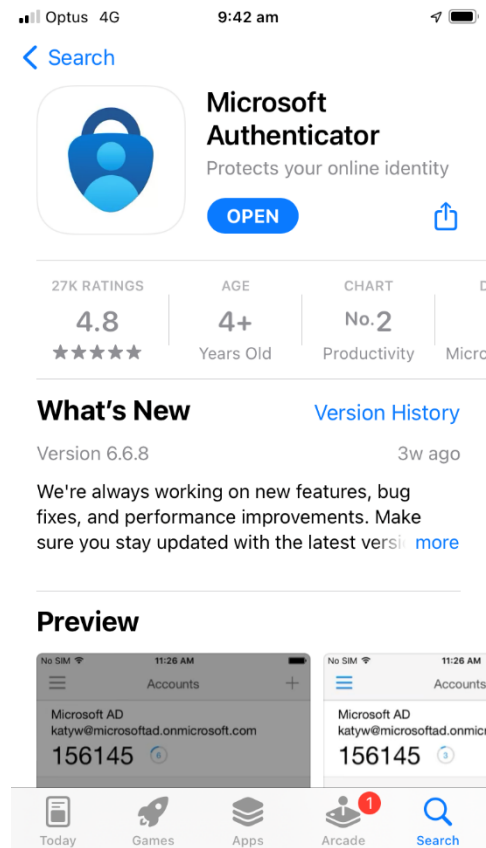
Optus 4G 9:42 am

< Search

Microsoft Authenticator
Protects your online identity

OPEN

27K RATINGS
4.8
★★★★★

AGE
4+
Years Old

CHART
No. 2
Productivity

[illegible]
Micro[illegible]

What's New
Version History

Version 6.6.8
3w ago

We're always working on new features, bug fixes, and performance improvements. Make sure you stay updated with the latest versi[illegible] more

Preview

No SIM 11:26 AM
Accounts +
Microsoft AD
katyw@microsoftad.onmicrosoft.com
156145 6

No SIM 11:26 AM
Accounts
Microsoft AD
katyw@microsoftad.onmicrosoft.com
156145 3

Today
Games
Apps
1
Arcade
Search